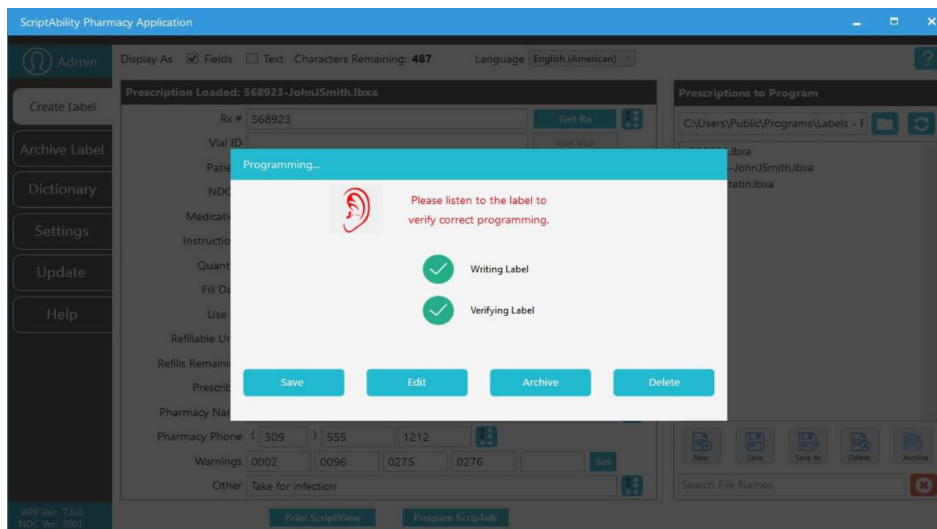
ScriptAbility Pharmacy Application

Admin

Create Label

Archive Label

Dictionary

Settings

Update

Help

APP Ver: 7.0.0
NDC Ver: 2001

Display As Fields Text Characters Remaining: 487 Language English (American)

Prescription Loaded: 568923-JohnJSmith.lbxa

Rx # 568923 Get Rx

Vial ID Get Vial

Patie

NDC

Medicati

Instructio

Quant

Fill Da

Use

Refillable Ur

Refills Remaini

Prescrib

Pharmacy Nar

Pharmacy Phone ( 309 ) 555 1212

Warnings 0002 0096 0275 0276 Set

Other Take for infection

Print ScriptView Program ScripTalk

Prescriptions to Program

C:\Users\Public\Programs\Labels - F

.lbxa
-JohnJSmith.lbxa
tatin.lbxa

New Save Save As Delete Archive

Search File Names

Programming...

Please listen to the label to verify correct programming.

Writing Label

Verifying Label

Save Edit Archive Delete